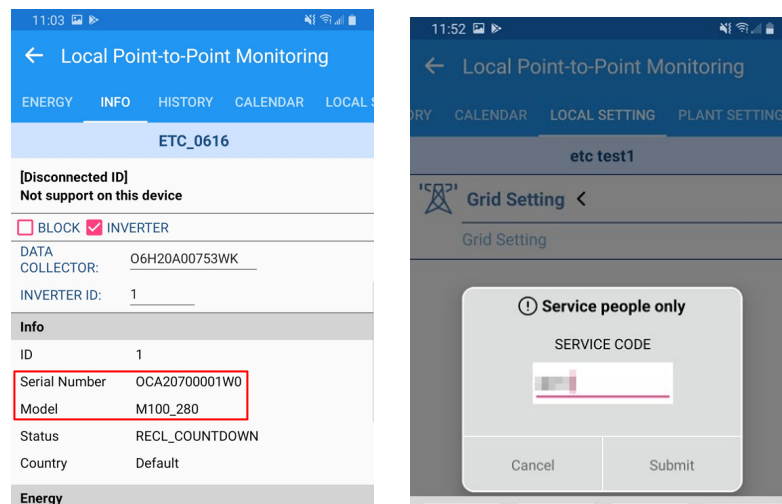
11:03

← Local Point-to-Point Monitoring

ENERGY INFO HISTORY CALENDAR LOCAL S

ETC_0616

[Disconnected ID]
Not support on this device

BLOCK INVERTER

DATA COLLECTOR: O6H20A00753WK

INVERTER ID: 1

Info

ID 1

Serial Number OCA20700001W0

Model M100_280

Status RECL_COUNTDOWN

Country Default

Energy

11:52

← Local Point-to-Point Monitoring

RY CALENDAR LOCAL SETTING PLANT SETTING

etc test1

Grid Setting <

Grid Setting

Service people only

SERVICE CODE

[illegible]

Cancel Submit